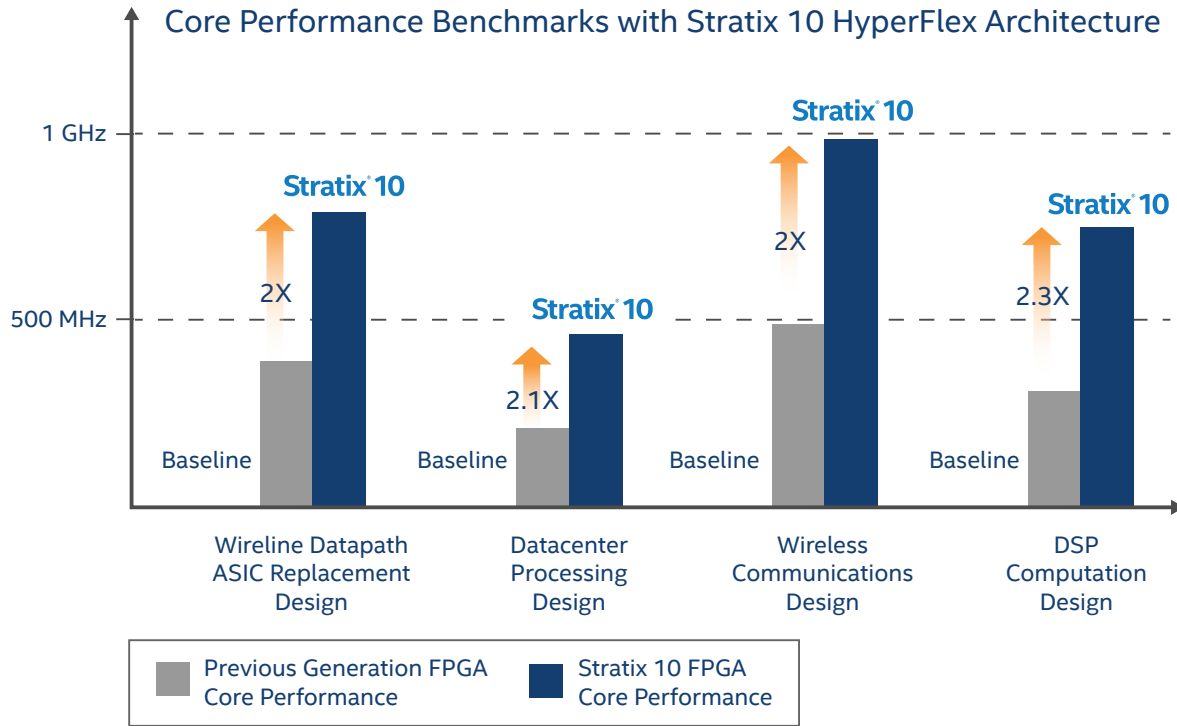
Core Performance Benchmarks with Stratix 10 HyperFlex Architecture

1 GHz

500 MHz

Stratix® 10
2X
Baseline

Stratix® 10
2.1X
Baseline

Stratix® 10
2X
Baseline

Stratix® 10
2.3X
Baseline

Wireline Datapath ASIC Replacement Design

Datacenter Processing Design

Wireless Communications Design

DSP Computation Design

Previous Generation FPGA Core Performance

Stratix 10 FPGA Core Performance